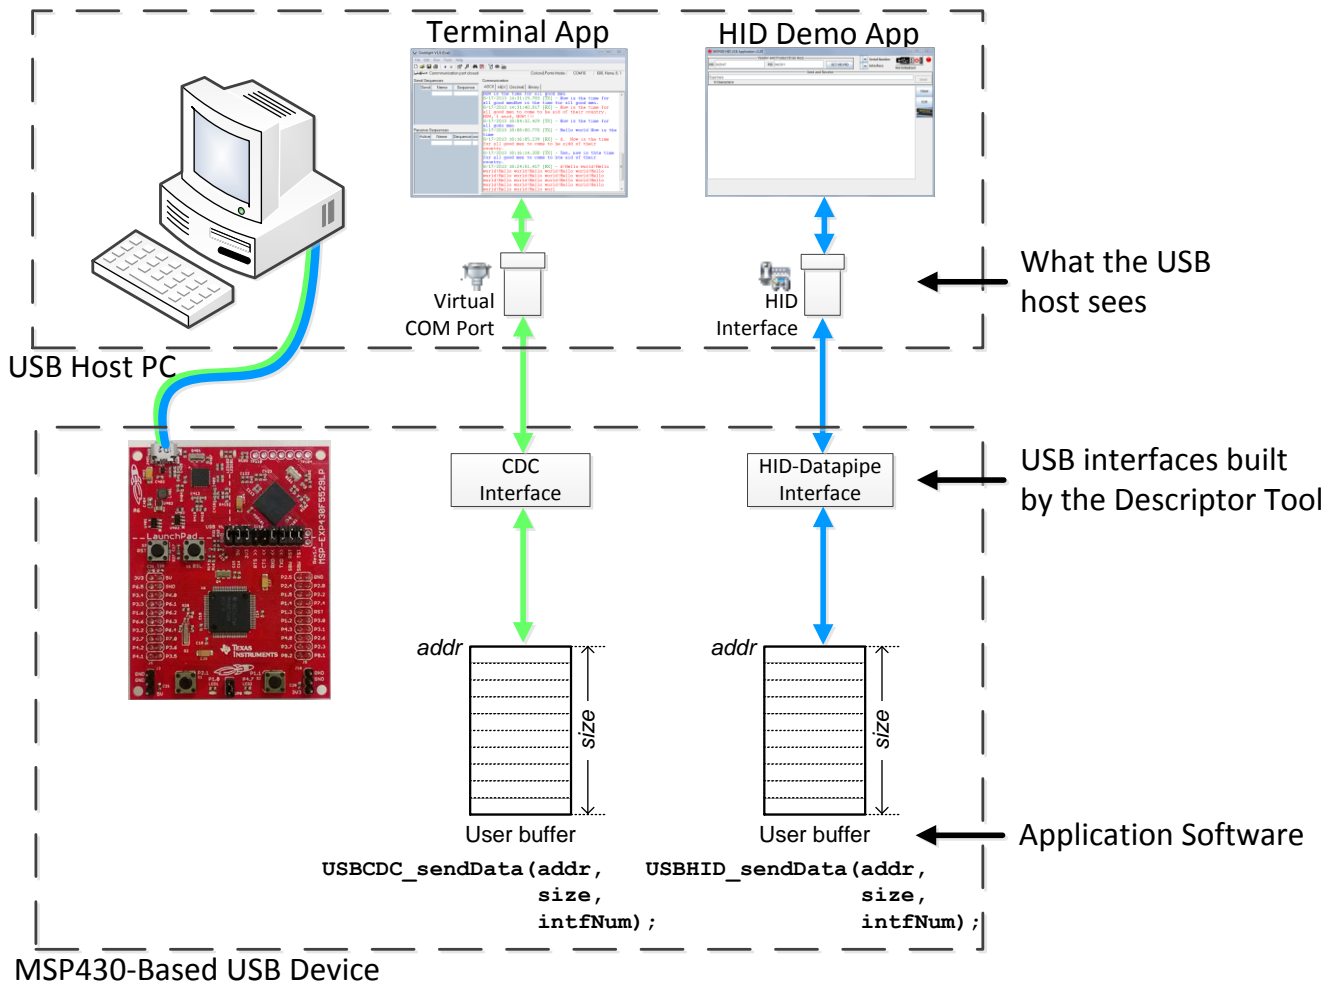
Terminal App

HID Demo App

What the USB host sees

Virtual COM Port

HID Interface

USB Host PC

CDC Interface

HID-Datapipe Interface

USB interfaces built by the Descriptor Tool

addr

size

addr

size

User buffer

User buffer

Application Software

USBCDC_sendData(addr, size, intfNum);

USBHID_sendData(addr, size, intfNum);

MSP430-Based USB Device